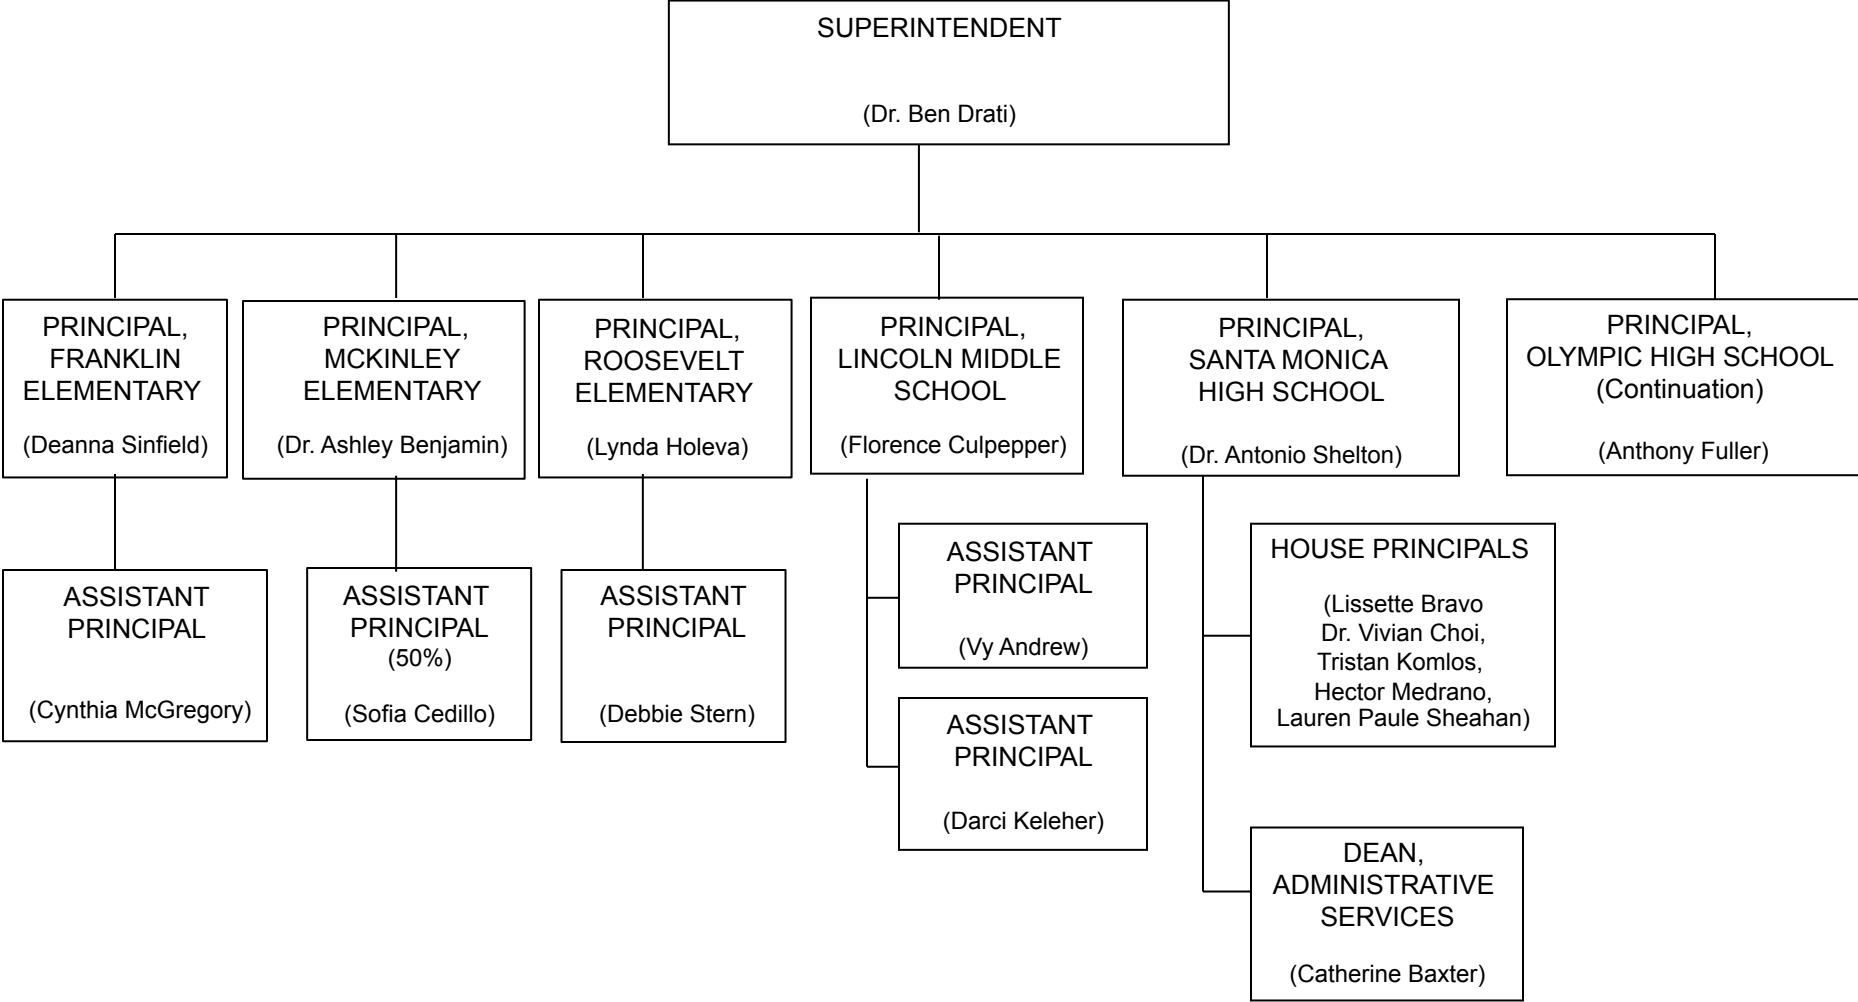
SUPERINTENDENT

(Dr. Ben Drati)

PRINCIPAL, FRANKLIN ELEMENTARY

(Deanna Sinfield)

ASSISTANT PRINCIPAL

(Cynthia McGregory)

PRINCIPAL, MCKINLEY ELEMENTARY

(Dr. Ashley Benjamin)

ASSISTANT PRINCIPAL (50%)

(Sofia Cedillo)

PRINCIPAL, ROOSEVELT ELEMENTARY

(Lynda Holeva)

ASSISTANT PRINCIPAL

(Debbie Stern)

PRINCIPAL, LINCOLN MIDDLE SCHOOL

(Florence Culpepper)

ASSISTANT PRINCIPAL

(Vy Andrew)

ASSISTANT PRINCIPAL

(Darci Keleher)

PRINCIPAL, SANTA MONICA HIGH SCHOOL

(Dr. Antonio Shelton)

HOUSE PRINCIPALS

(Lissette Bravo Dr. Vivian Choi, Tristan Komlos, Hector Medrano, Lauren Paule Sheahan)

DEAN, ADMINISTRATIVE SERVICES

(Catherine Baxter)

PRINCIPAL, OLYMPIC HIGH SCHOOL (Continuation)

(Anthony Fuller)